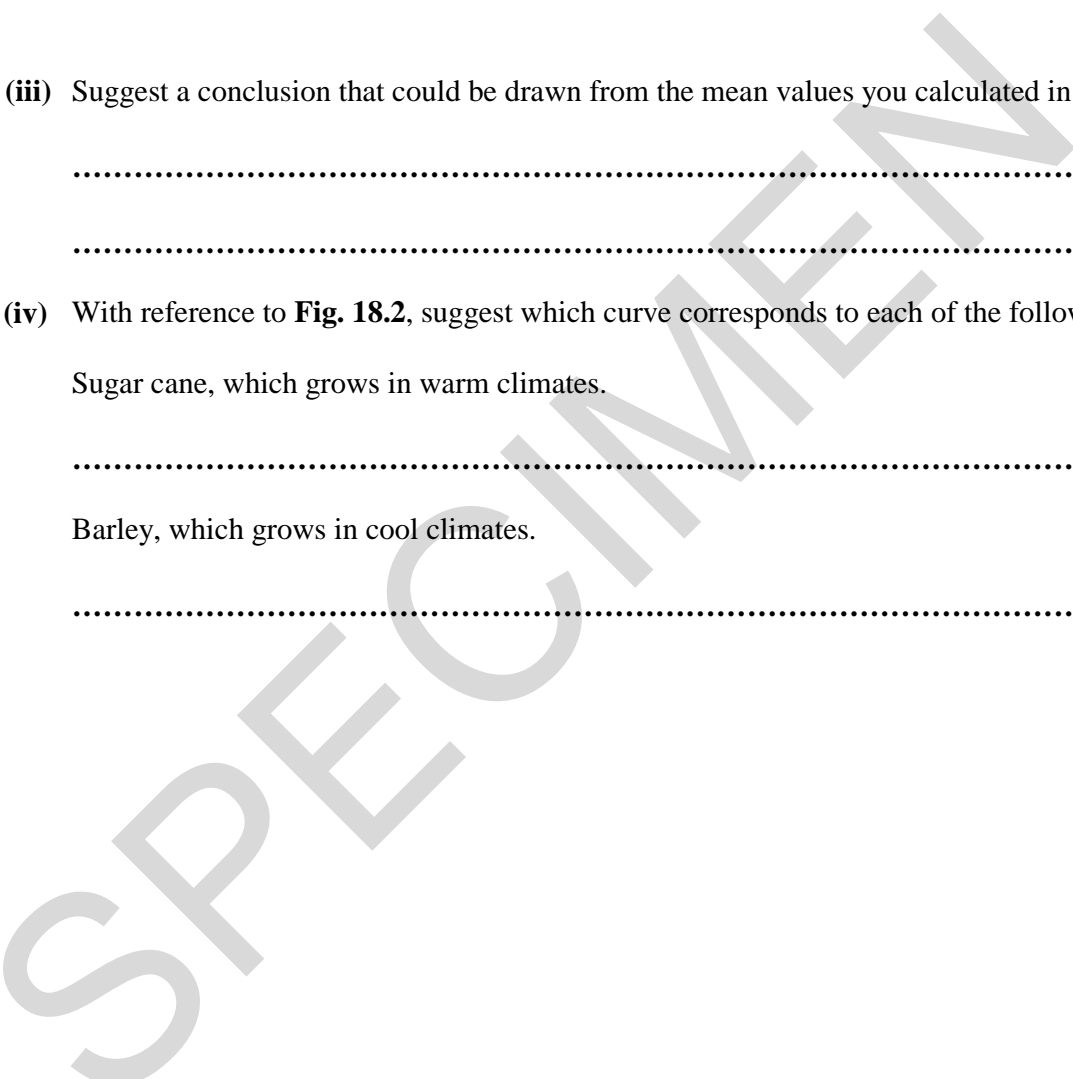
**(iii)** Suggest a conclusion that could be drawn from the mean values you calculated in

.......................................................................................................

.......................................................................................................

**(iv)** With reference to **Fig. 18.2**, suggest which curve corresponds to each of the follov

Sugar cane, which grows in warm climates.

.......................................................................................................

Barley, which grows in cool climates.

.......................................................................................................

SPECIMEN